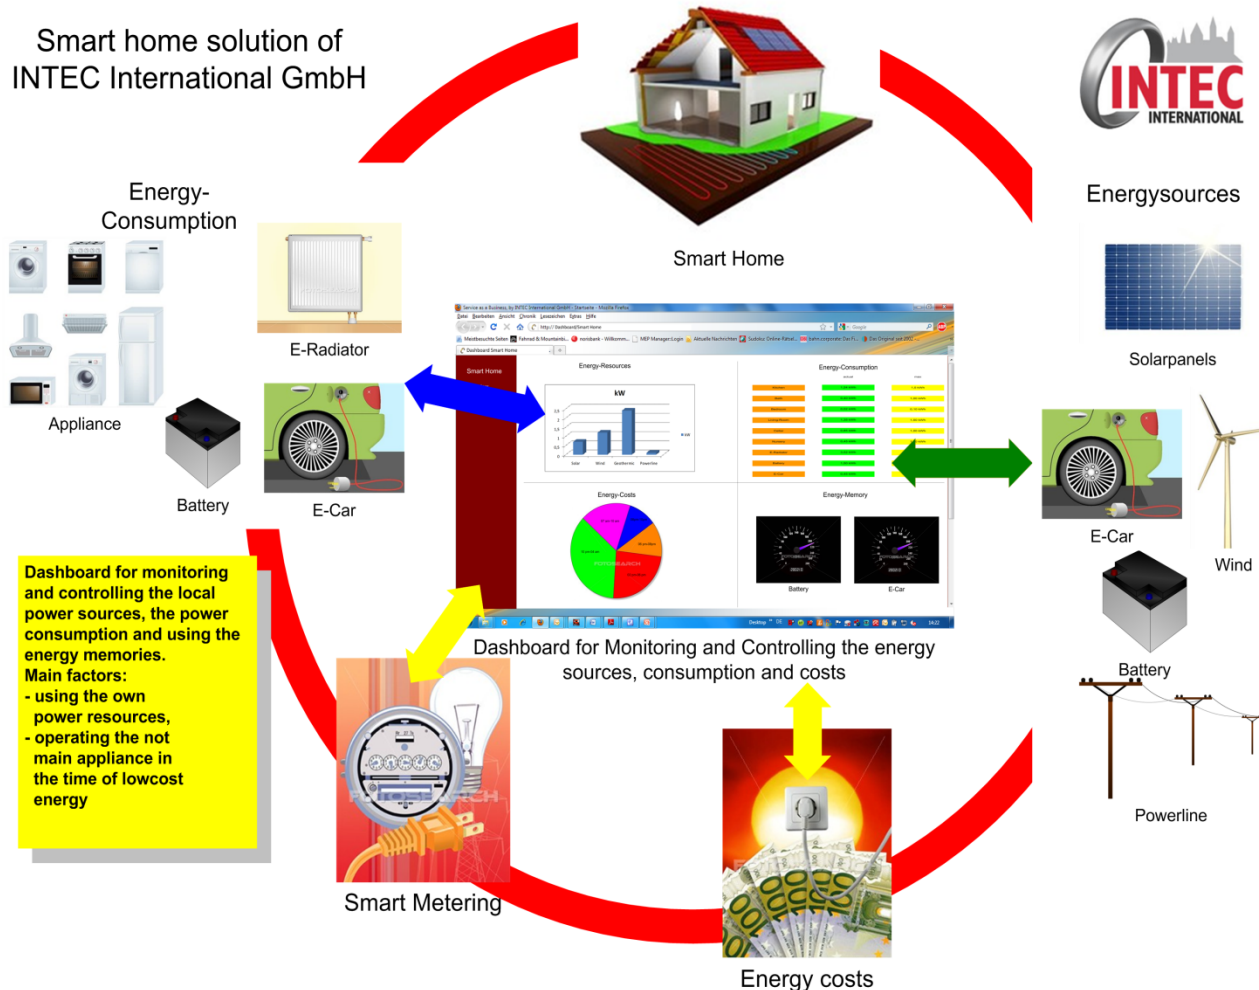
Smart home solution of
INTEC International GmbH

INTEC
INTERNATIONAL

Smart Home

Energy-
Consumption

Energysources

E-Radiator

Appliance

Battery

E-Car

Solarpanels

E-Car

Wind

Battery

Powerline

Smart Home

Energy-Resources

kW

Energy-Consumption

Energy-Costs

Energy-Memory

Battery

E-Car

Dashboard for Monitoring and Controlling the energy sources, consumption and costs

Dashboard for monitoring and controlling the local power sources, the power consumption and using the energy memories.
Main factors:
- using the own power resources,
- operating the not main appliance in the time of lowcost energy

Smart Metering

Energy costs